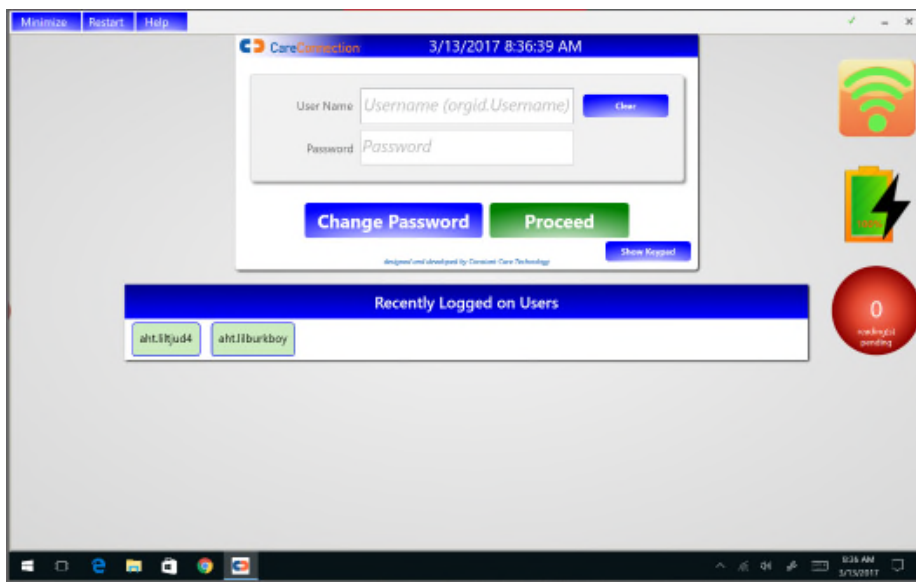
Minimize Restart Help

CareConnection 3/13/2017 8:36:39 AM

User Name Username (orgid.Username) Clear

Password Password

Change Password Proceed

Show Keypad

designed and developed by Constant Care Technology

Recently Logged on Users

aht.liltjud4 aht.lilburkboy

0
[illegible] pending

8:36 AM
3/13/2017